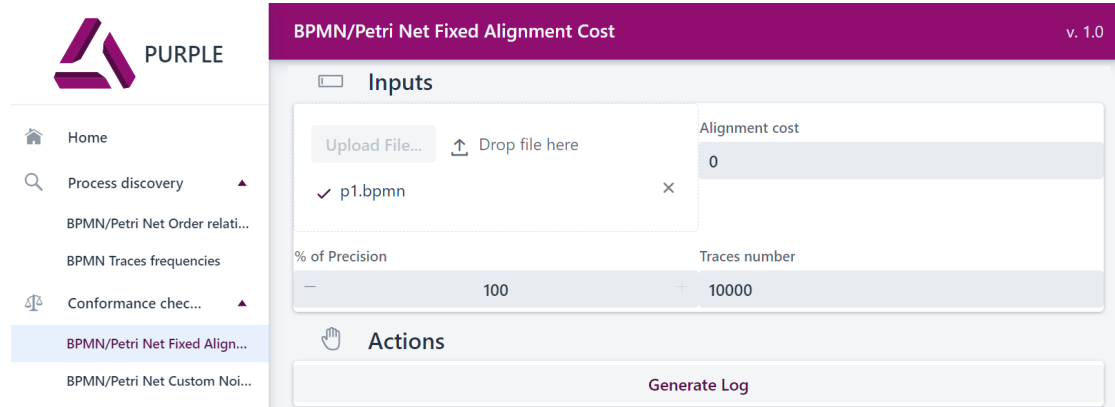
PURPLE

Home

Process discovery

BPMN/Petri Net Order relati...

BPMN Traces frequencies

Conformance chec...

BPMN/Petri Net Fixed Align...

BPMN/Petri Net Custom Noi...

BPMN/Petri Net Fixed Alignment Cost

v. 1.0

Inputs

Upload File...

Drop file here

p1.bpmn

Alignment cost

0

% of Precision

100

Traces number

10000

Actions

Generate Log